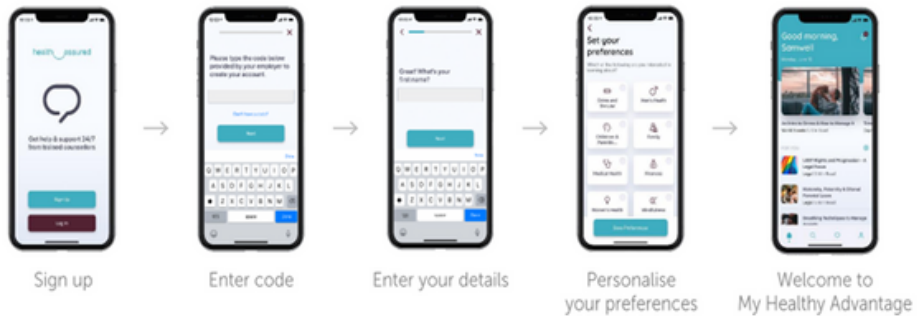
health assured

Get help & support 24/7 from trained counsellors

Sign up

Log in

Sign up

Please type the code below provided by your employer to create your account.

Don't have a code?

Next

Enter code

Great! What's your first name?

Next

Enter your details

Set your preferences

Stress and Anxiety

Men's Health

Children & Parenting

Money

Medical Health

Fitness

Women's Health

Mindfulness

Save Preferences

Personalise your preferences

Good morning, Samuel

Welcome to My Healthy Advantage